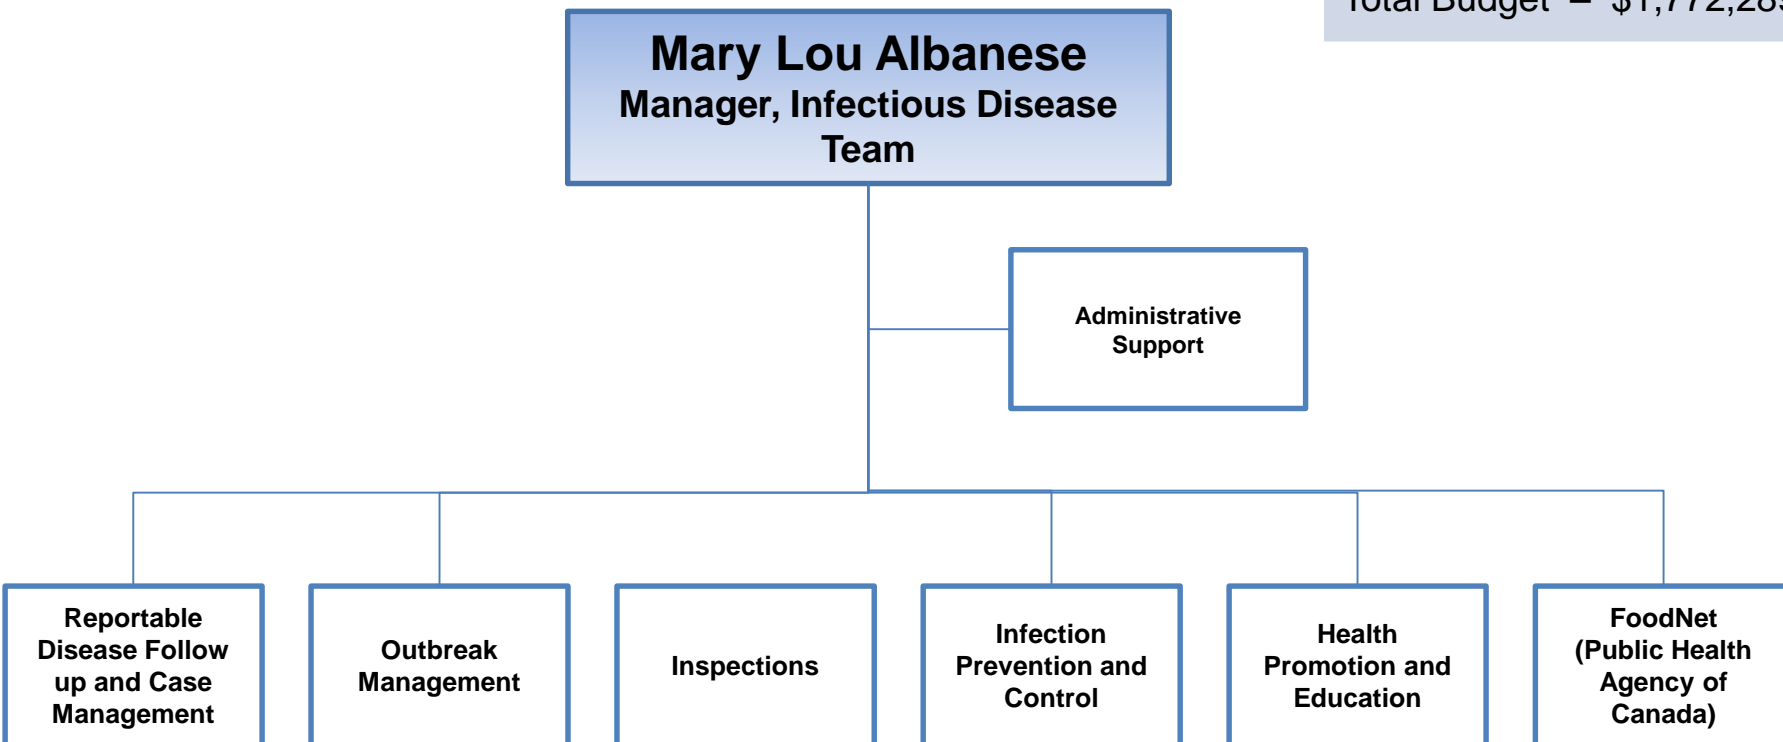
Total Budget = $1,772,28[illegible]

Mary Lou Albanese
Manager, Infectious Disease Team

Administrative Support

Reportable Disease Follow up and Case Management

Outbreak Management

Inspections

Infection Prevention and Control

Health Promotion and Education

FoodNet (Public Health Agency of Canada)